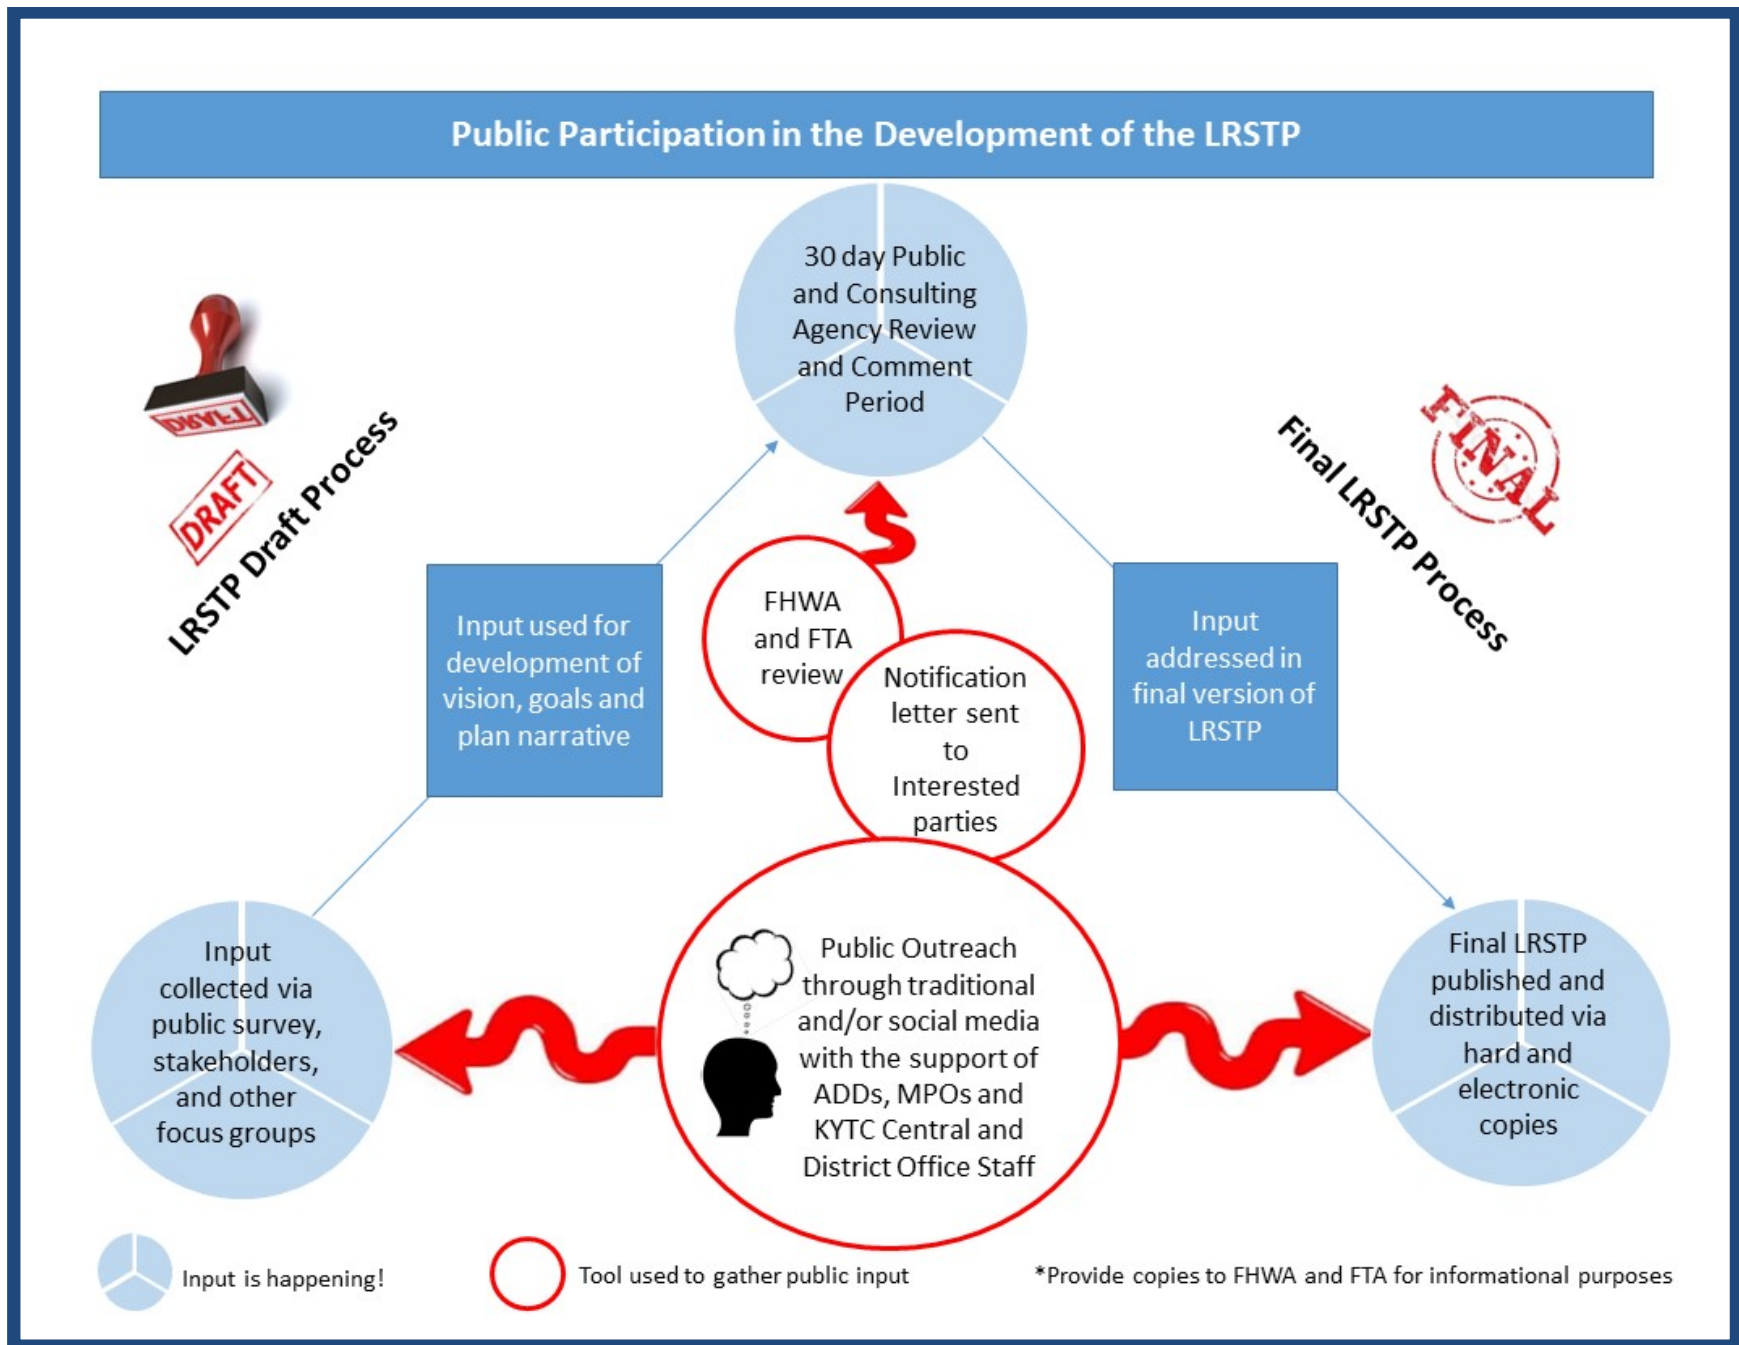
Public Participation in the Development of the LRSTP

DRAFT

DRAFT

LRSTP Draft Process

30 day Public and Consulting Agency Review and Comment Period

FINAL

Final LRSTP Process

Input used for development of vision, goals and plan narrative

FHWA and FTA review

Notification letter sent to Interested parties

Input addressed in final version of LRSTP

Input collected via public survey, stakeholders, and other focus groups

Public Outreach through traditional and/or social media with the support of ADDs, MPOs and KYTC Central and District Office Staff

Final LRSTP published and distributed via hard and electronic copies

Input is happening!

Tool used to gather public input

*Provide copies to FHWA and FTA for informational purposes